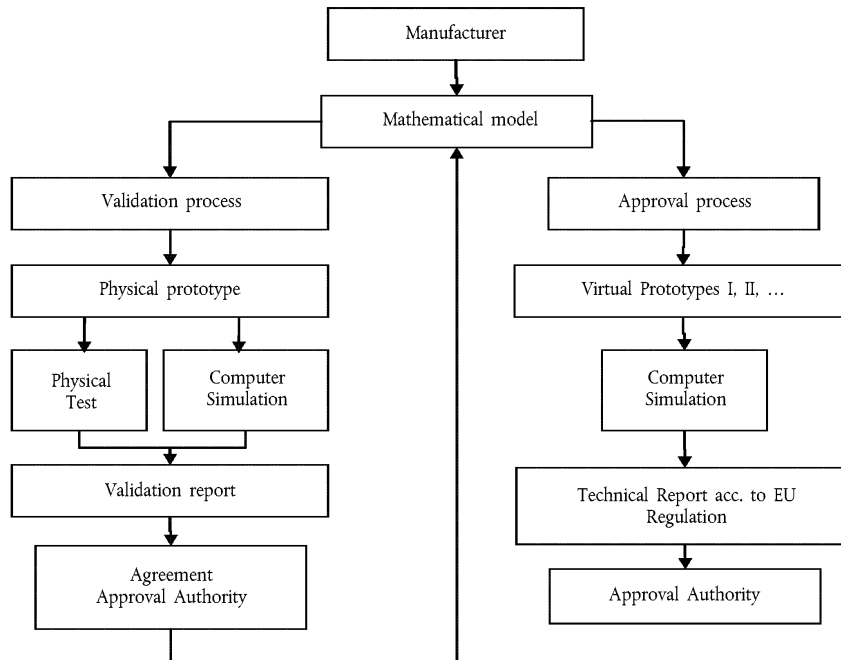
Manufacturer

Mathematical model

Validation process

Physical prototype

Physical Test

Computer Simulation

Validation report

Agreement Approval Authority

Approval process

Virtual Prototypes I, II, …

Computer Simulation

Technical Report acc. to EU Regulation

Approval Authority